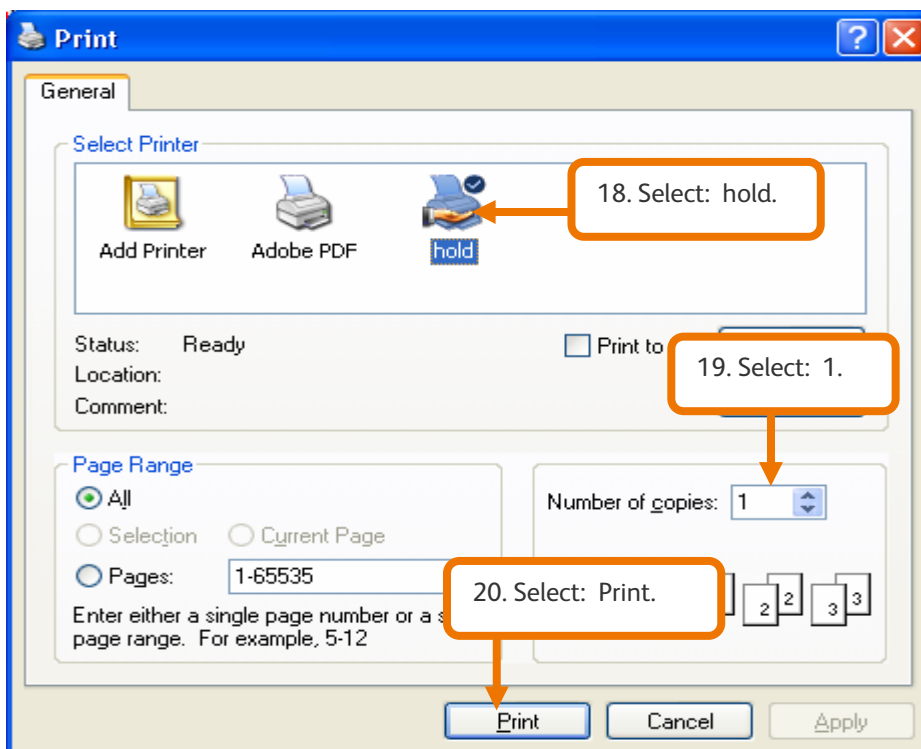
Print

General

Select Printer

Add Printer

Adobe PDF

hold

18. Select: hold.

Status: Ready

Location:

Comment:

Print to

19. Select: 1.

Page Range

All

Selection

Current Page

Pages: 1-65535

Enter either a single page number or a s page range. For example, 5-12

Number of copies: 1

20. Select: Print.

2 2

3 3

Print

Cancel

Apply